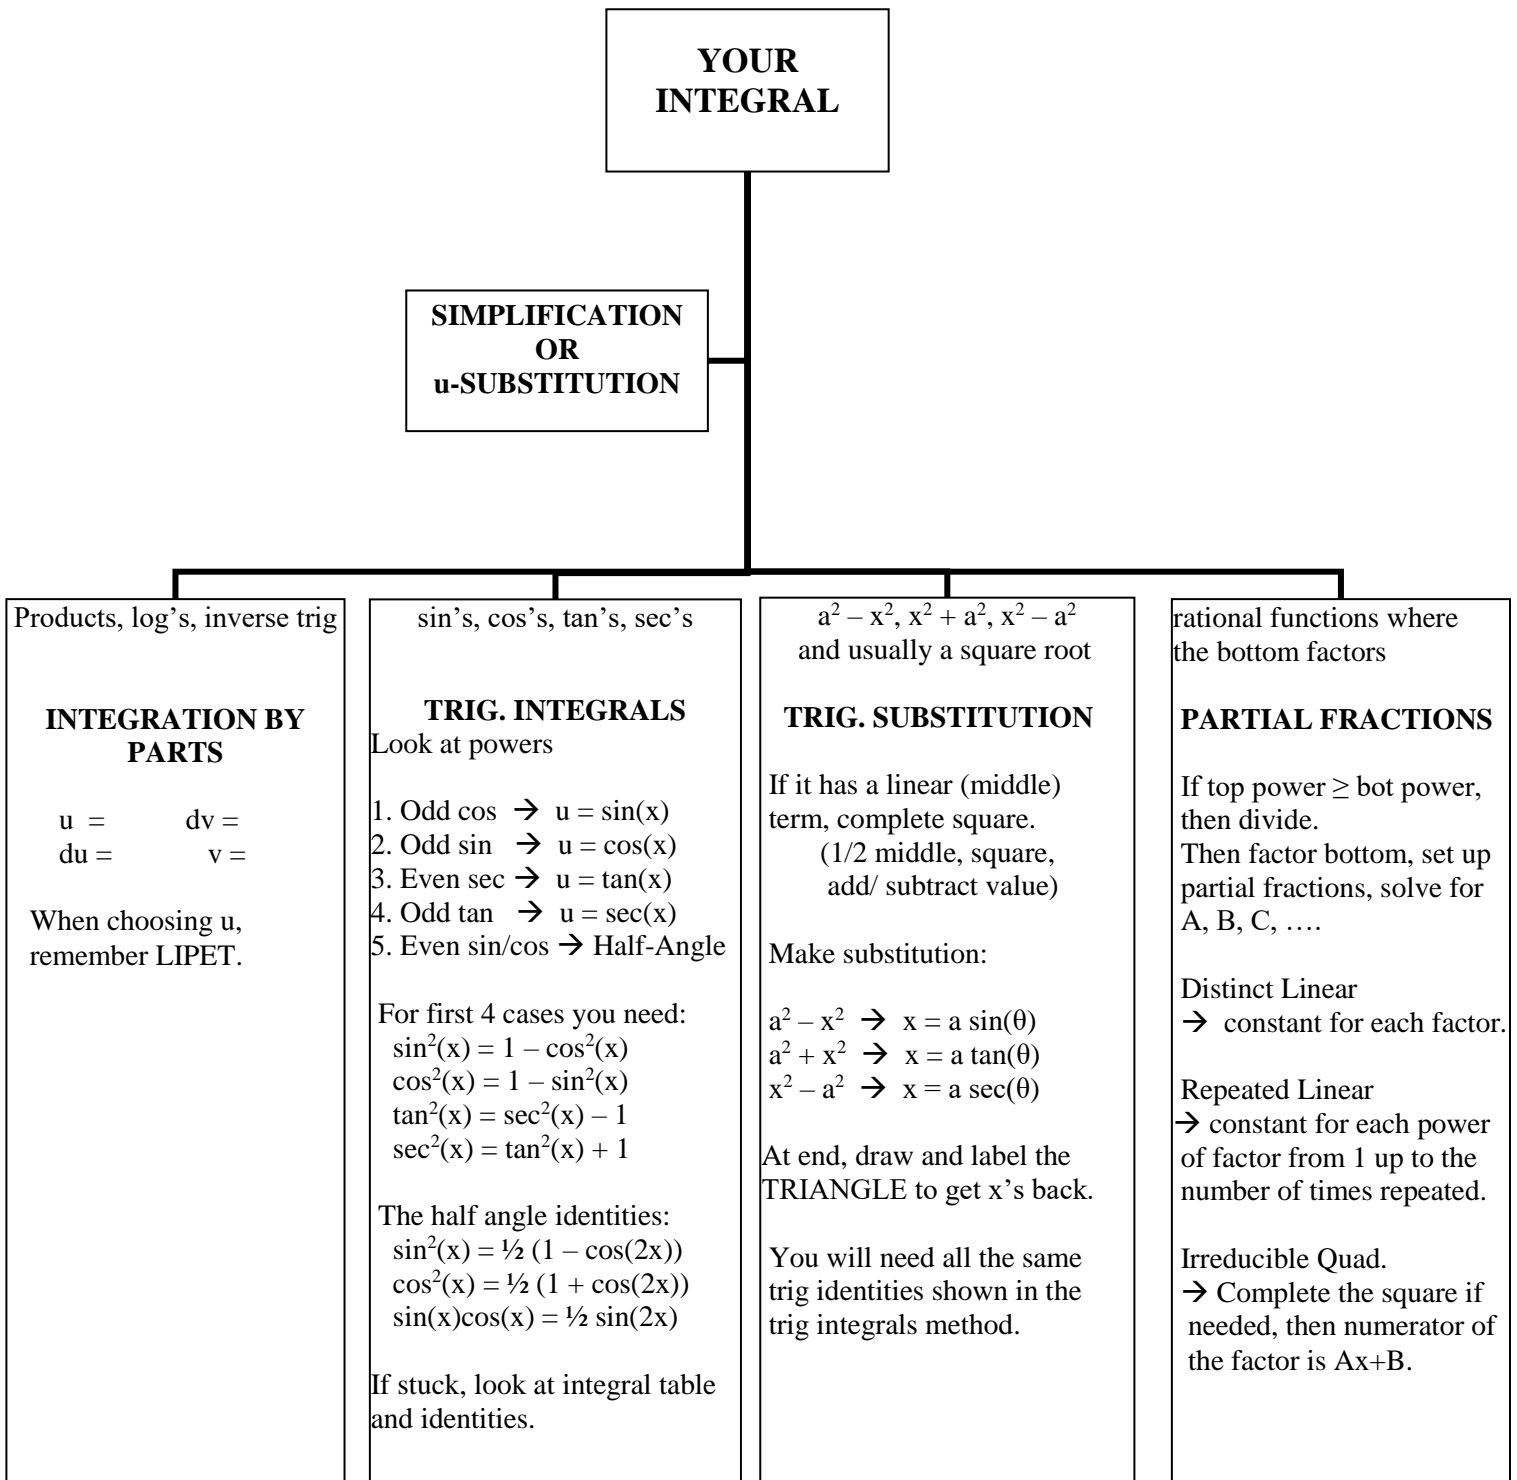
YOUR INTEGRAL

SIMPLIFICATION OR u-SUBSTITUTION

Products, log's, inverse trig

INTEGRATION BY PARTS

u = dv =
du = v =

When choosing u, remember LIPET.

sin's, cos's, tan's, sec's

TRIG. INTEGRALS
Look at powers

1. Odd cos → $u = \sin(x)$
2. Odd sin → $u = \cos(x)$
3. Even sec → $u = \tan(x)$
4. Odd tan → $u = \sec(x)$
5. Even sin/cos → Half-Angle

For first 4 cases you need:
$\sin^2(x) = 1 - \cos^2(x)$
$\cos^2(x) = 1 - \sin^2(x)$
$\tan^2(x) = \sec^2(x) - 1$
$\sec^2(x) = \tan^2(x) + 1$

The half angle identities:
$\sin^2(x) = \frac{1}{2}(1 - \cos(2x))$
$\cos^2(x) = \frac{1}{2}(1 + \cos(2x))$
$\sin(x)\cos(x) = \frac{1}{2}\sin(2x)$

If stuck, look at integral table and identities.

$a^2 - x^2$, $x^2 + a^2$, $x^2 - a^2$ and usually a square root

TRIG. SUBSTITUTION

If it has a linear (middle) term, complete square.
(1/2 middle, square, add/ subtract value)

Make substitution:

$a^2 - x^2$ → $x = a\sin(\theta)$
$a^2 + x^2$ → $x = a\tan(\theta)$
$x^2 - a^2$ → $x = a\sec(\theta)$

At end, draw and label the TRIANGLE to get x's back.

You will need all the same trig identities shown in the trig integrals method.

rational functions where the bottom factors

PARTIAL FRACTIONS

If top power ≥ bot power, then divide.
Then factor bottom, set up partial fractions, solve for A, B, C, ….

Distinct Linear
→ constant for each factor.

Repeated Linear
→ constant for each power of factor from 1 up to the number of times repeated.

Irreducible Quad.
→ Complete the square if needed, then numerator of the factor is Ax+B.